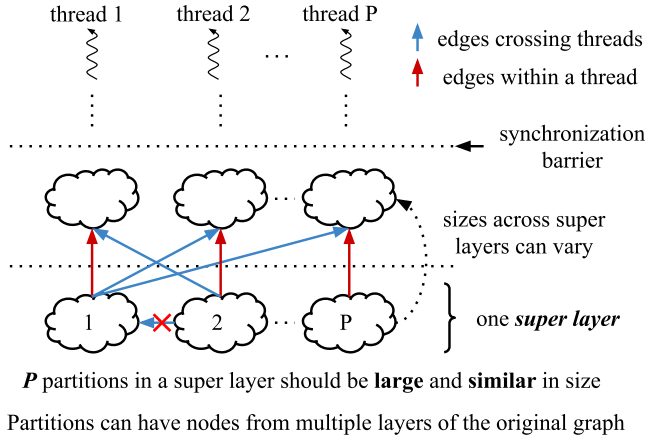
thread 1 thread 2 … thread P

edges crossing threads
edges within a thread

synchronization barrier

sizes across super layers can vary

1 2 P

one ***super layer***

***P*** partitions in a super layer should be **large** and **similar** in size

Partitions can have nodes from multiple layers of the original graph